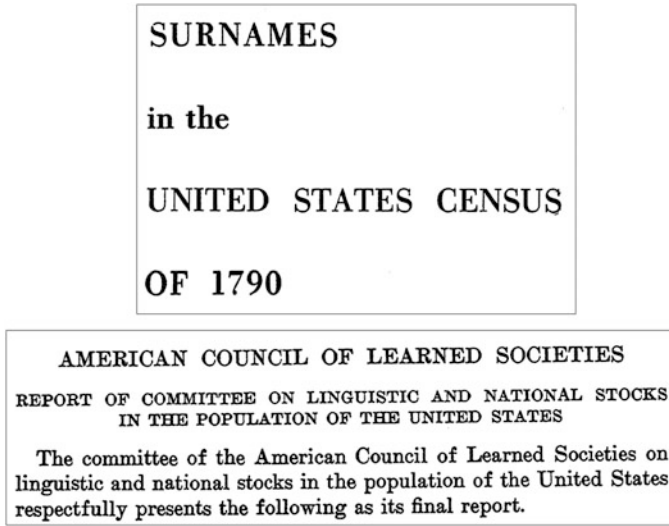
SURNAMES

in the

UNITED STATES CENSUS

OF 1790

AMERICAN COUNCIL OF LEARNED SOCIETIES

REPORT OF COMMITTEE ON LINGUISTIC AND NATIONAL STOCKS IN THE POPULATION OF THE UNITED STATES

The committee of the American Council of Learned Societies on linguistic and national stocks in the population of the United States respectfully presents the following as its final report.